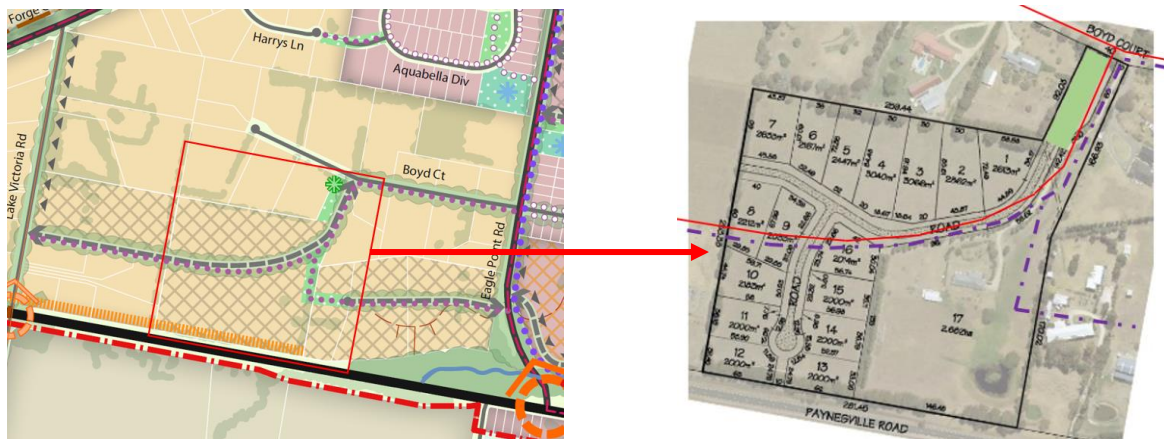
Forge
Harrys Ln
Aquabella Div
Lake Victoria Rd
Boyd Ct
Eagle Point Rd

BOYD COURT
7
2650m²
6
2187m²
5
2457m²
4
3040m²
3
3066m²
2
2562m²
1
2813m²
8
2212m²
9
ROAD
16
2014m²
10
2183m²
15
2000m²
11
2000m²
14
2000m²
12
2000m²
13
2000m²
ROAD
17
2.660ha
PAYNEGVILLE ROAD